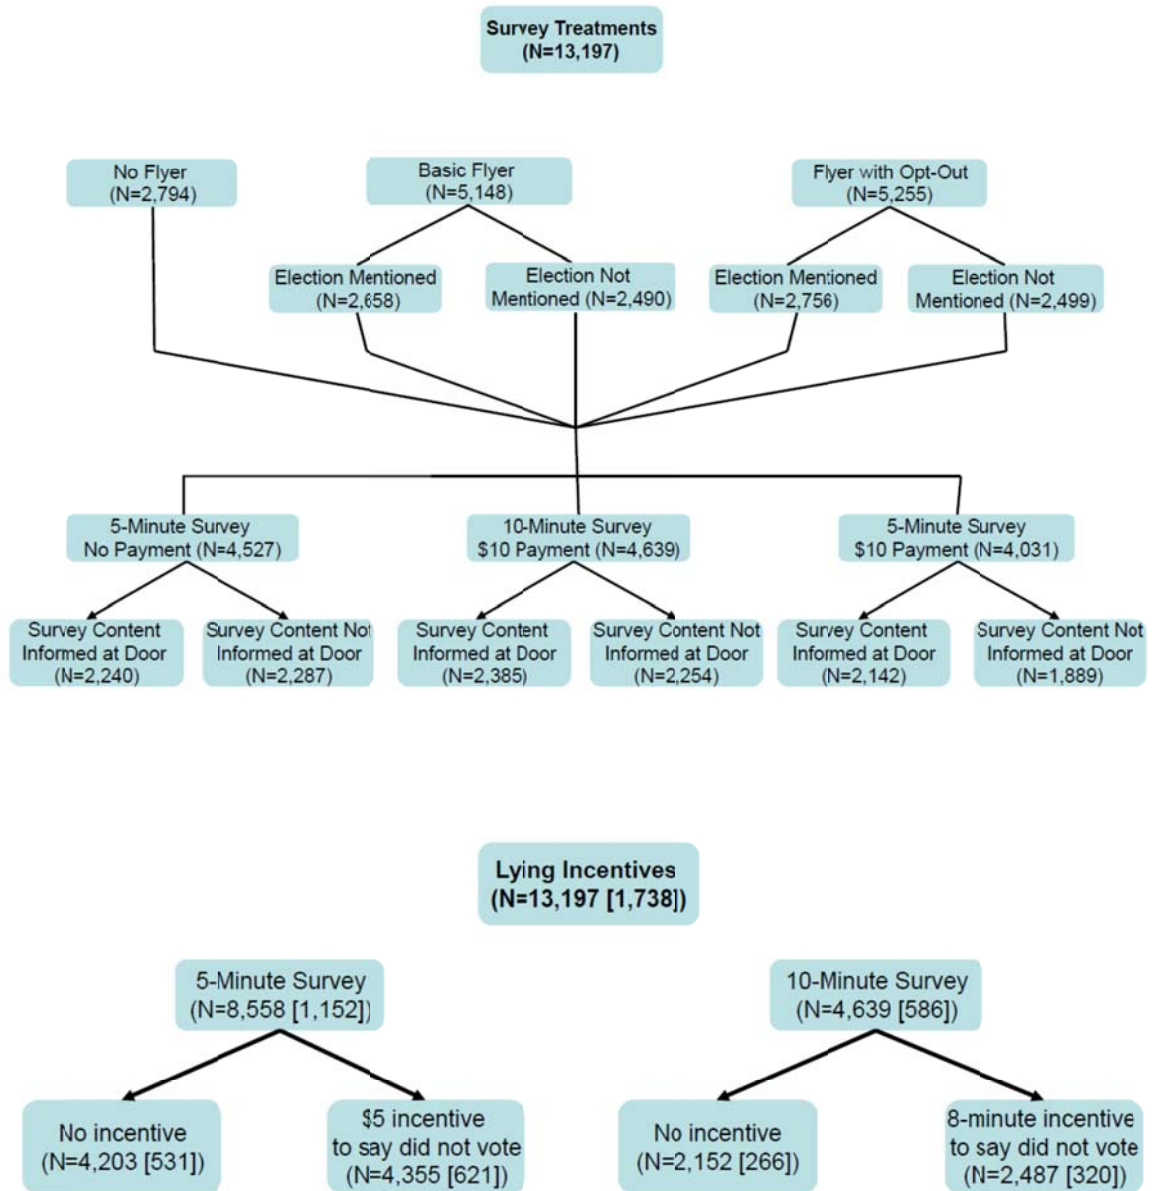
Survey Treatments
(N=13,197)

No Flyer
(N=2,794)

Basic Flyer
(N=5,148)

Flyer with Opt-Out
(N=5,255)

Election Mentioned
(N=2,658)

Election Not
Mentioned (N=2,490)

Election Mentioned
(N=2,756)

Election Not
Mentioned (N=2,499)

5-Minute Survey
No Payment (N=4,527)

10-Minute Survey
$10 Payment (N=4,639)

5-Minute Survey
$10 Payment (N=4,031)

Survey Content
Informed at Door
(N=2,240)

Survey Content Not
Informed at Door
(N=2,287)

Survey Content
Informed at Door
(N=2,385)

Survey Content Not
Informed at Door
(N=2,254)

Survey Content
Informed at Door
(N=2,142)

Survey Content Not
Informed at Door
(N=1,889)

Lying Incentives
(N=13,197 [1,738])

5-Minute Survey
(N=8,558 [1,152])

10-Minute Survey
(N=4,639 [586])

No incentive
(N=4,203 [531])

$5 incentive
to say did not vote
(N=4,355 [621])

No incentive
(N=2,152 [266])

8-minute incentive
to say did not vote
(N=2,487 [320])